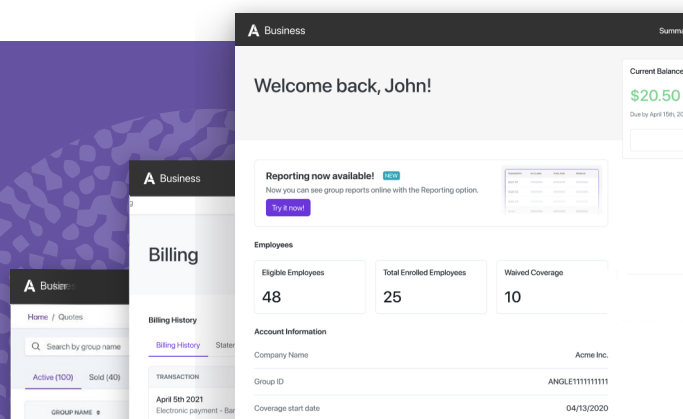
Business

Summ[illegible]

Welcome back, John!

Current Balance

$20.50

Due by April 15th, 20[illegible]

Reporting now available! NEW

Now you can see group reports online with the Reporting option.

Try it now!

Employees

Eligible Employees

48

Total Enrolled Employees

25

Waived Coverage

10

Account Information

Company Name

Acme Inc.

Group ID

ANGLE1111111111

Coverage start date

04/13/2020

Business

Billing

Billing History

Billing History

Stater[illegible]

TRANSACTION

April 5th 2021

Electronic payment - Ba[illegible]

Business

Home / Quotes

Search by group name

Active (100)

Sold (40)

GROUP NAME